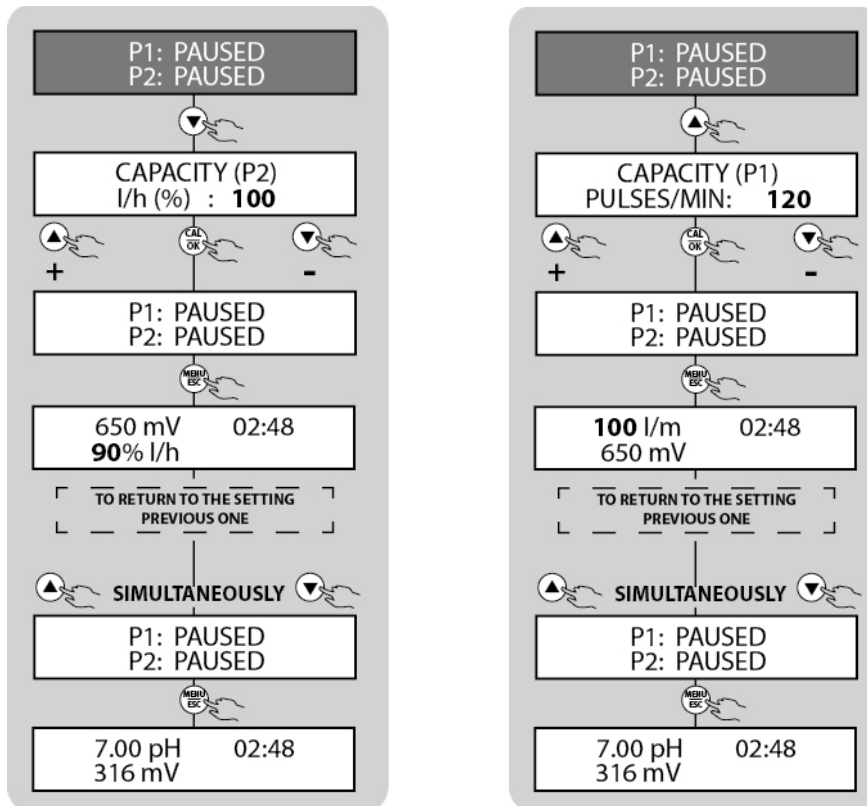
P1: PAUSED
P2: PAUSED

CAPACITY (P2)
l/h (%) : **100**

CAL OK

+ -

P1: PAUSED
P2: PAUSED

MENU ESC

650 mV 02:48
**90**% l/h

TO RETURN TO THE SETTING PREVIOUS ONE

SIMULTANEOUSLY

P1: PAUSED
P2: PAUSED

MENU ESC

7.00 pH 02:48
316 mV

P1: PAUSED
P2: PAUSED

CAPACITY (P1)
PULSES/MIN: **120**

CAL OK

+ -

P1: PAUSED
P2: PAUSED

MENU ESC

**100** l/m 02:48
650 mV

TO RETURN TO THE SETTING PREVIOUS ONE

SIMULTANEOUSLY

P1: PAUSED
P2: PAUSED

MENU ESC

7.00 pH 02:48
316 mV